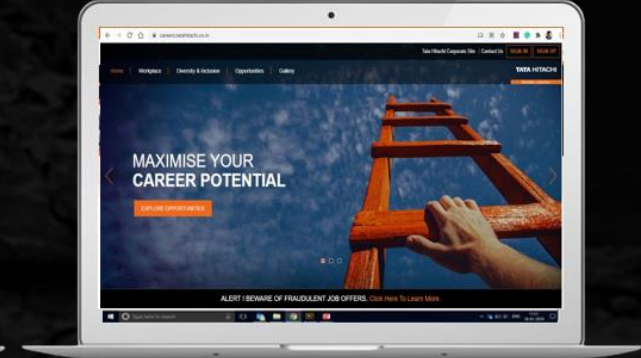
careers.tatahitachi.co.in

Tata Hitachi Corporate Site | Contact Us SIGN IN SIGN UP

Home Workplace Diversity & Inclusion Opportunities Gallery

TATA HITACHI

MAXIMISE YOUR CAREER POTENTIAL

EXPLORE OPPORTUNITIES

ALERT ! BEWARE OF FRAUDULENT JOB OFFERS. Click Here To Learn More.

Type here to search